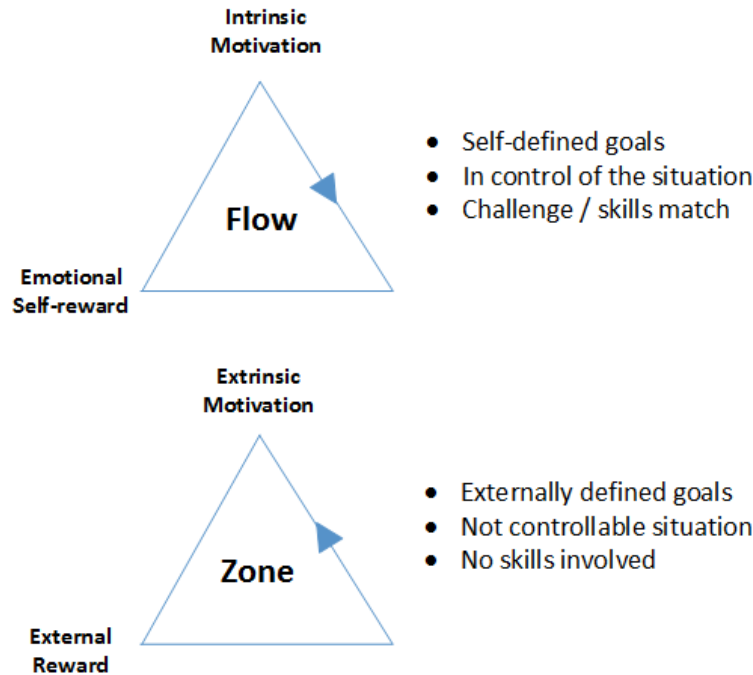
Intrinsic Motivation

Flow

Emotional Self-reward

- Self-defined goals
- In control of the situation
- Challenge / skills match

Extrinsic Motivation

Zone

External Reward

- Externally defined goals
- Not controllable situation
- No skills involved